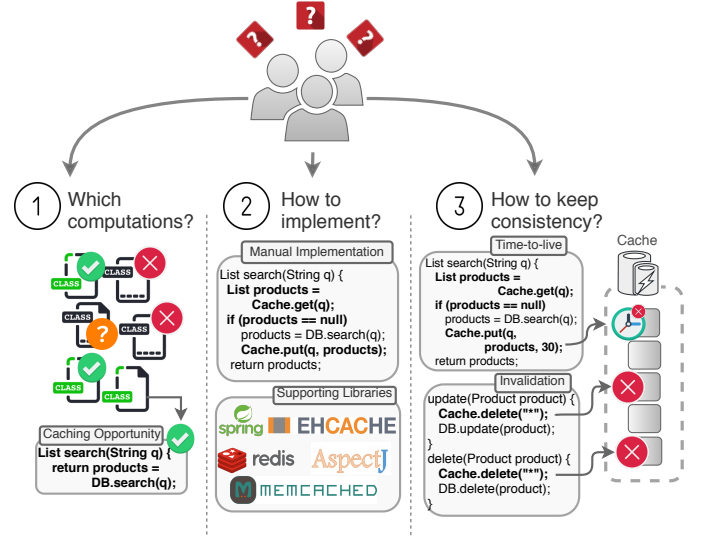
?
?
?

1 Which computations?

CLASS
CLASS
CLASS
CLASS
CLASS
CLASS

Caching Opportunity
List search(String q) {
return products =
DB.search(q);

2 How to implement?

Manual Implementation
List search(String q) {
List products =
Cache.get(q);
if (products == null)
products = DB.search(q);
Cache.put(q, products);
return products;

Supporting Libraries
spring
EHCACHE
redis
AspectJ
MEMCACHED

3 How to keep consistency?

Time-to-live
List search(String q) {
List products =
Cache.get(q);
if (products == null)
products = DB.search(q);
Cache.put(q,
products, 30);
return products;

Invalidation
update(Product product) {
Cache.delete("*");
DB.update(product);
}
delete(Product product) {
Cache.delete("*");
DB.delete(product);
}

Cache